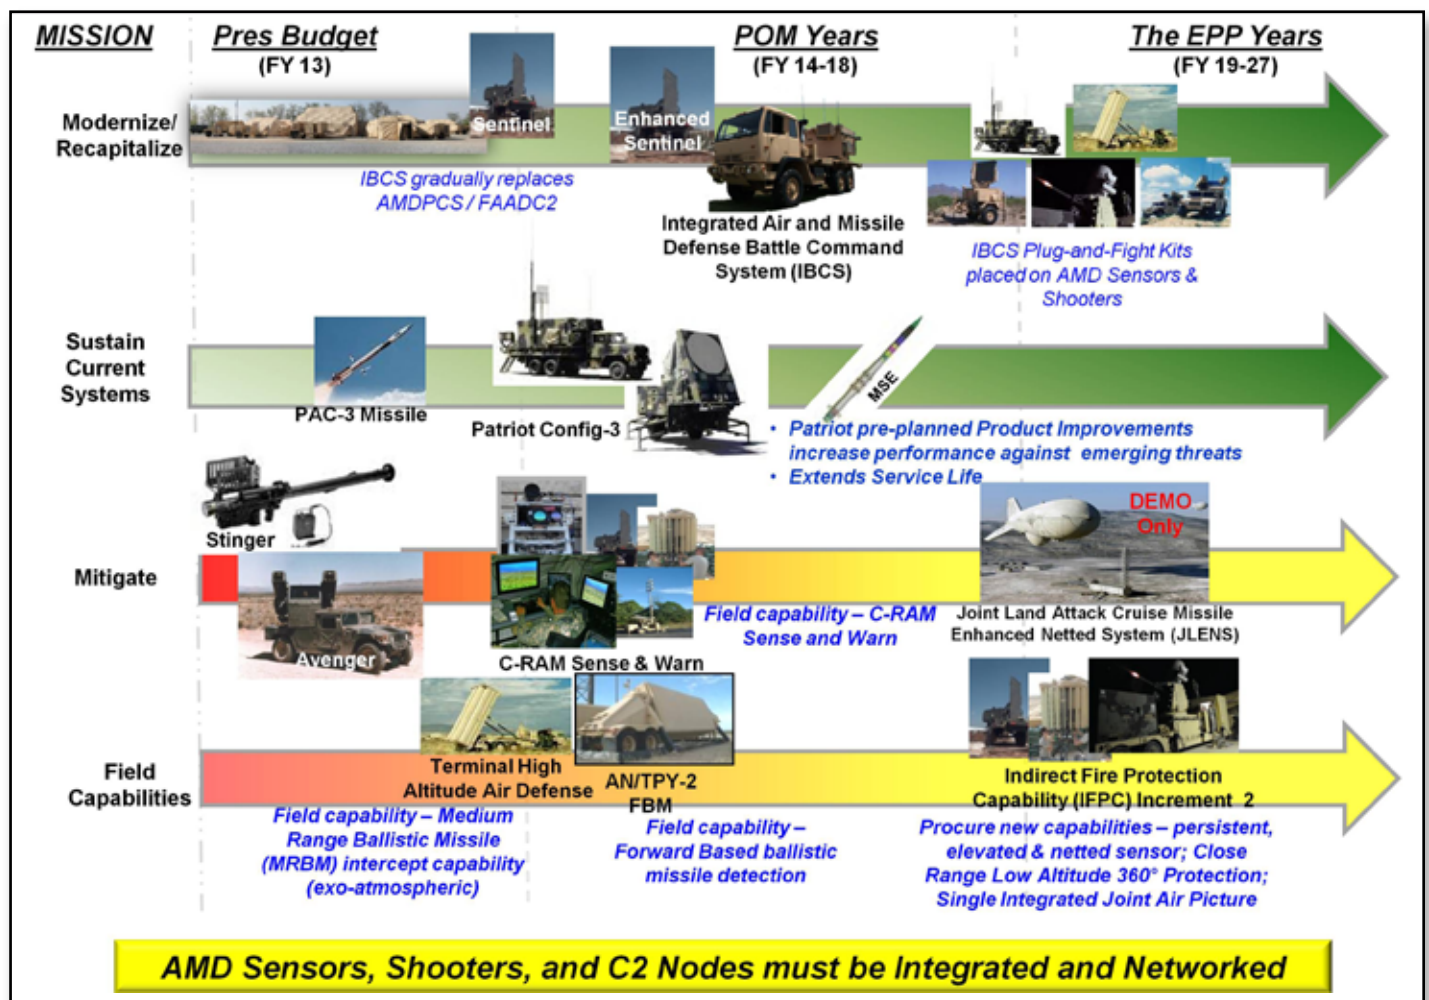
MISSION

Pres Budget
(FY 13)

POM Years
(FY 14-18)

The EPP Years
(FY 19-27)

Modernize/ Recapitalize

Sentinel

Enhanced Sentinel

IBCS gradually replaces AMDPCS / FAADC2

Integrated Air and Missile Defense Battle Command System (IBCS)

IBCS Plug-and-Fight Kits placed on AMD Sensors & Shooters

Sustain Current Systems

PAC-3 Missile

Patriot Config-3

MSE

• Patriot pre-planned Product Improvements increase performance against emerging threats
• Extends Service Life

Stinger

Mitigate

Avenger

C-RAM Sense & Warn

Field capability – C-RAM Sense and Warn

DEMO Only

Joint Land Attack Cruise Missile Enhanced Netted System (JLENS)

Field Capabilities

Terminal High Altitude Air Defense

AN/TPY-2 FBM

Field capability – Medium Range Ballistic Missile (MRBM) intercept capability (exo-atmospheric)

Field capability – Forward Based ballistic missile detection

Indirect Fire Protection Capability (IFPC) Increment 2

Procure new capabilities – persistent, elevated & netted sensor; Close Range Low Altitude 360° Protection; Single Integrated Joint Air Picture

AMD Sensors, Shooters, and C2 Nodes must be Integrated and Networked